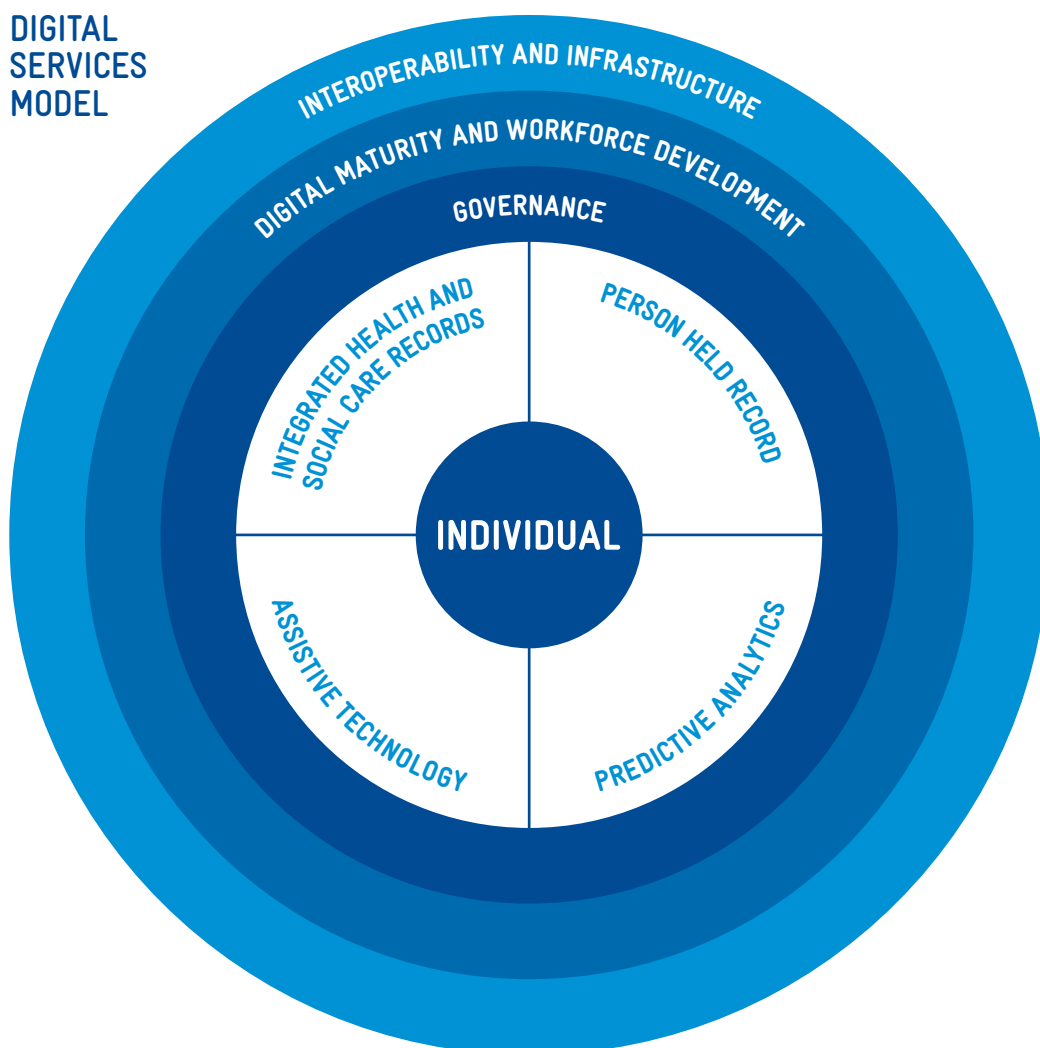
DIGITAL SERVICES MODEL

INTEROPERABILITY AND INFRASTRUCTURE

DIGITAL MATURITY AND WORKFORCE DEVELOPMENT

GOVERNANCE

INTEGRATED HEALTH AND SOCIAL CARE RECORDS

PERSON HELD RECORD

INDIVIDUAL

ASSISTIVE TECHNOLOGY

PREDICTIVE ANALYTICS